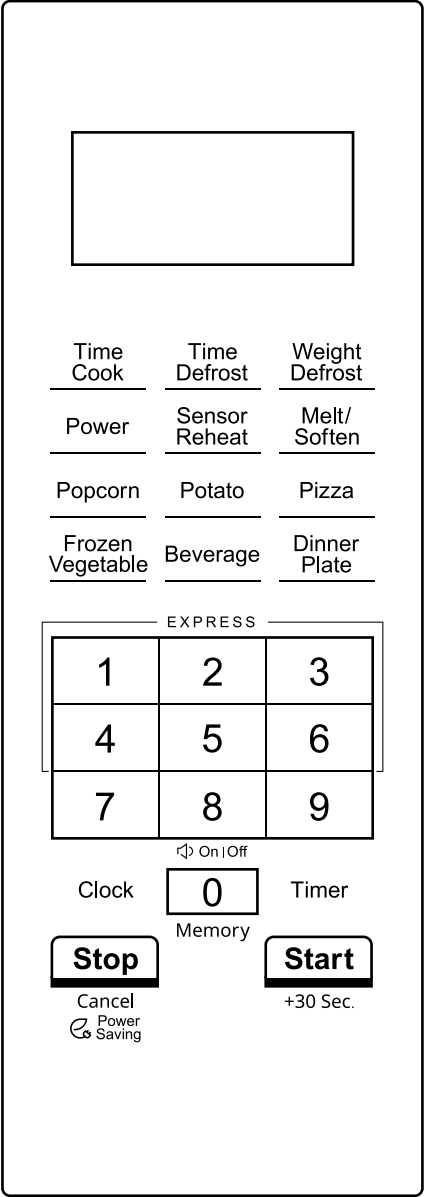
Time Cook

Time Defrost

Weight Defrost

Power

Sensor Reheat

Melt/ Soften

Popcorn

Potato

Pizza

Frozen Vegetable

Beverage

Dinner Plate

EXPRESS

| 1 | 2 | 3 |
|---|---|---|
| 4 | 5 | 6 |
| 7 | 8 | 9 |

On | Off

Clock

0

Timer

Memory

Stop

Cancel

Power Saving

Start

+30 Sec.